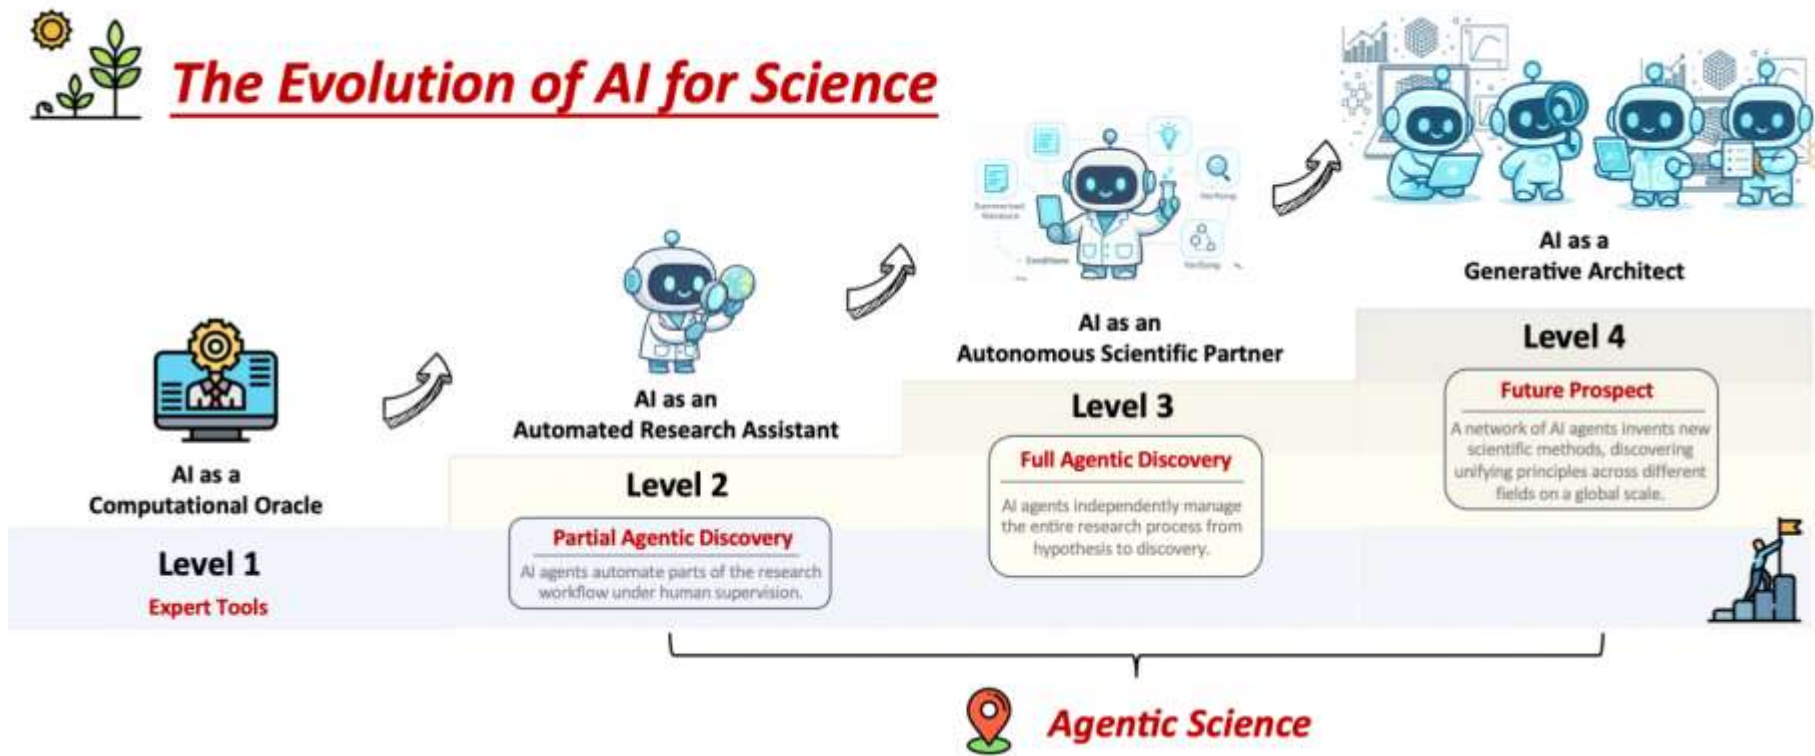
The Evolution of AI for Science

AI as a
Computational Oracle

Level 1
Expert Tools

AI as an
Automated Research Assistant

Level 2
Partial Agentic Discovery
AI agents automate parts of the research workflow under human supervision.

AI as an
Autonomous Scientific Partner

Level 3
Full Agentic Discovery
AI agents independently manage the entire research process from hypothesis to discovery.

AI as a
Generative Architect

Level 4
Future Prospect
A network of AI agents invents new scientific methods, discovering unifying principles across different fields on a global scale.

Agentic Science